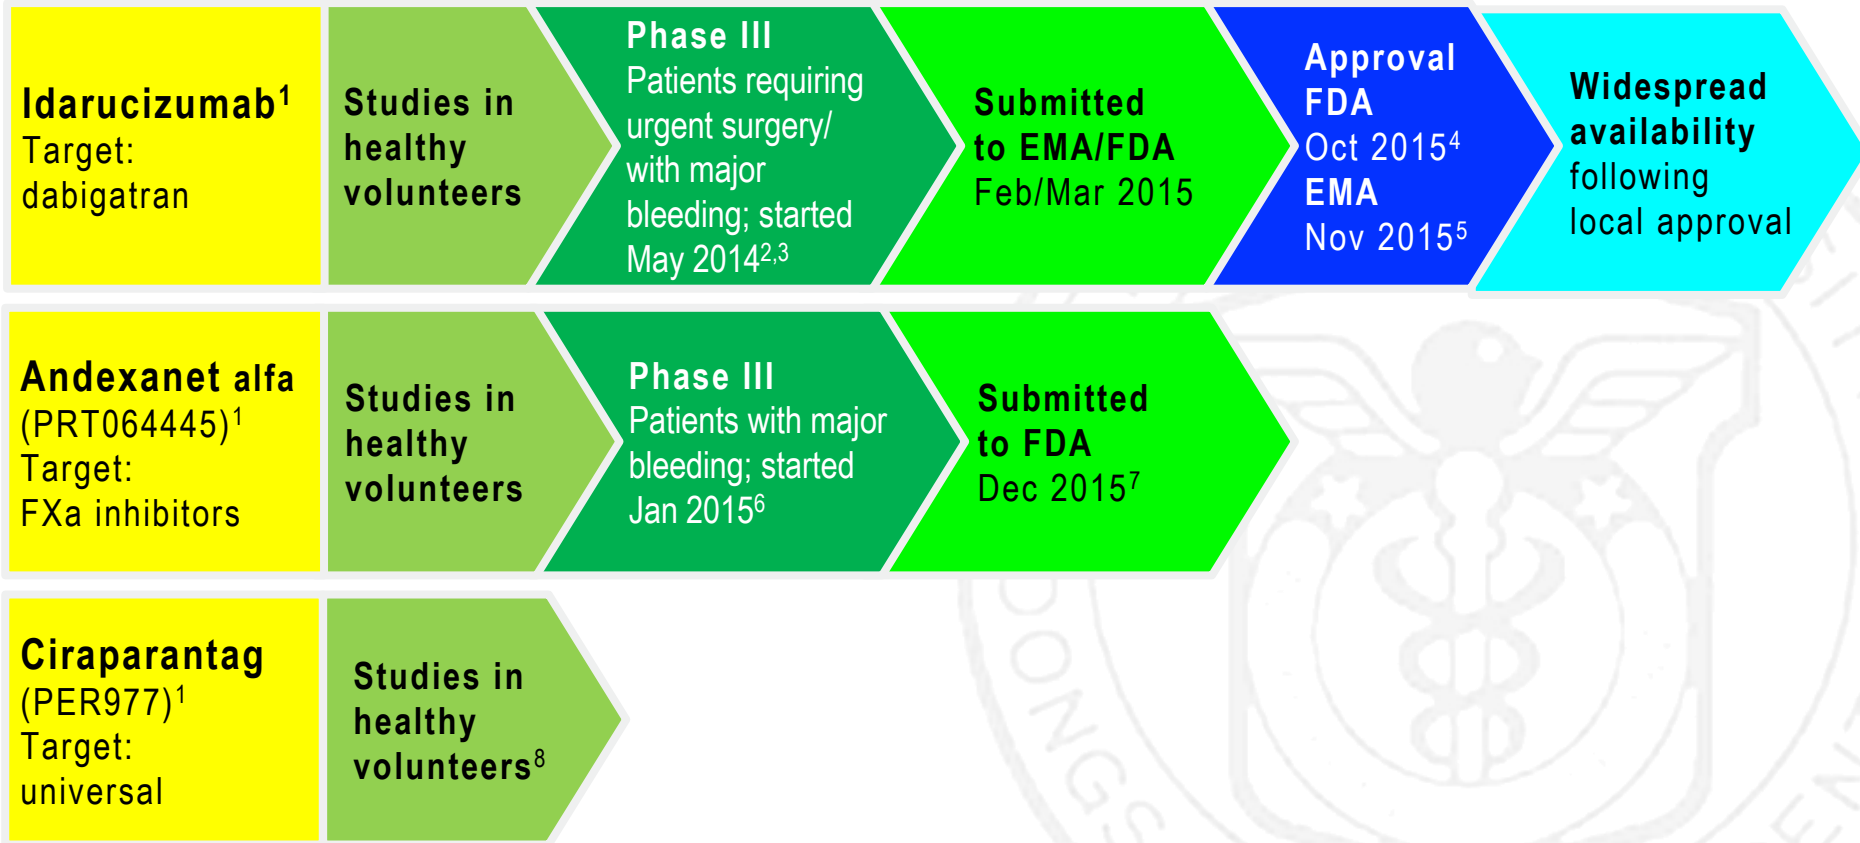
Idarucizumab$^{1}$
Target: dabigatran

Studies in healthy volunteers

Phase III
Patients requiring urgent surgery/ with major bleeding; started May 2014$^{2,3}$

Submitted to EMA/FDA
Feb/Mar 2015

Approval
FDA
Oct 2015$^{4}$
EMA
Nov 2015$^{5}$

Widespread availability following local approval

Andexanet alfa (PRT064445)$^{1}$
Target: FXa inhibitors

Studies in healthy volunteers

Phase III
Patients with major bleeding; started Jan 2015$^{6}$

Submitted to FDA
Dec 2015$^{7}$

Ciraparantag (PER977)$^{1}$
Target: universal

Studies in healthy volunteers$^{8}$